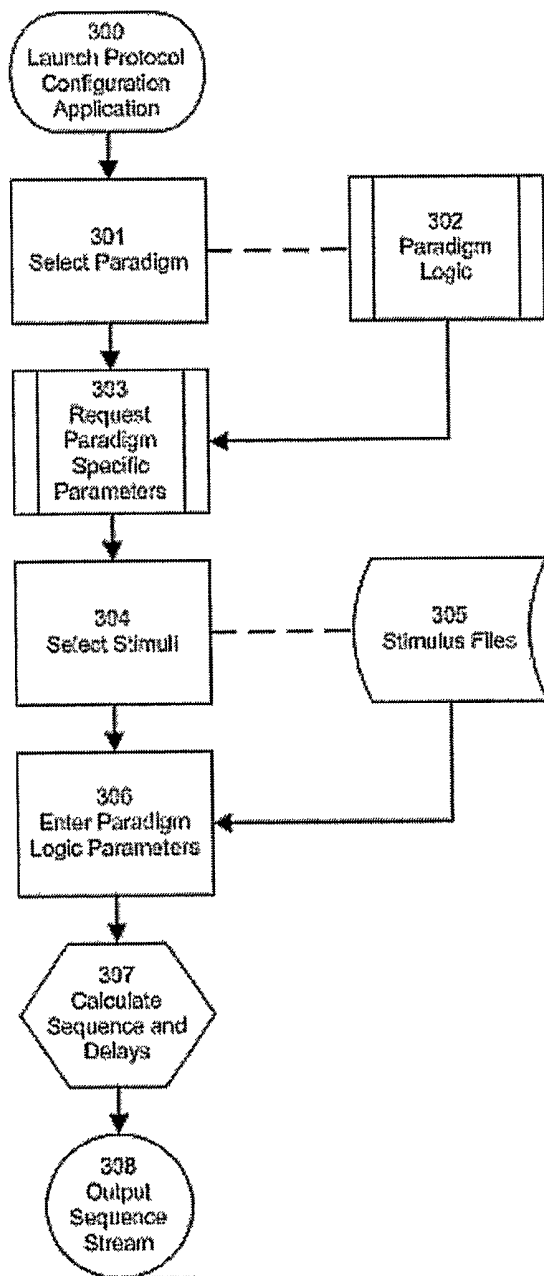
300
Launch Protocol Configuration Application

301
Select Paradigm

302
Paradigm Logic

303
Request Paradigm Specific Parameters

304
Select Stimuli

305
Stimulus Files

306
Enter Paradigm Logic Parameters

307
Calculate Sequence and Delays

308
Output Sequence Stream